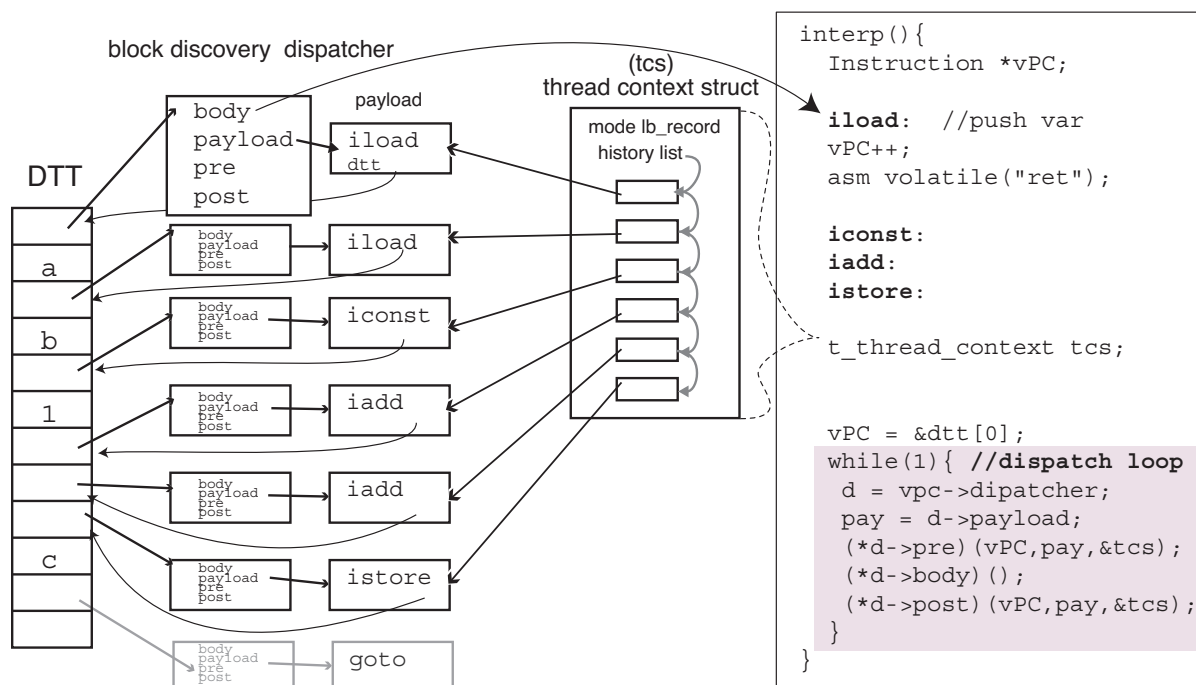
block discovery dispatcher

(tcs)
thread context struct

payload

mode lb_record
history list

DTT

body
payload
pre
post

iload
dtt

a

b

1

c

body
payload
pre
post

iload

body
payload
pre
post

iconst

body
payload
pre
post

iadd

body
payload
pre
post

iadd

body
payload
pre
post

istore

body
payload
pre
post

goto

interp(){
  Instruction *vPC;

  **iload**:  //push var
  vPC++;
  asm volatile("ret");

  **iconst**:
  **iadd**:
  **istore**:

  t_thread_context tcs;

  vPC = &dtt[0];
  while(1){ **//dispatch loop**
   d = vpc->dipatcher;
   pay = d->payload;
   (*d->pre)(vPC,pay,&tcs);
   (*d->body)();
   (*d->post)(vPC,pay,&tcs);
  }
}